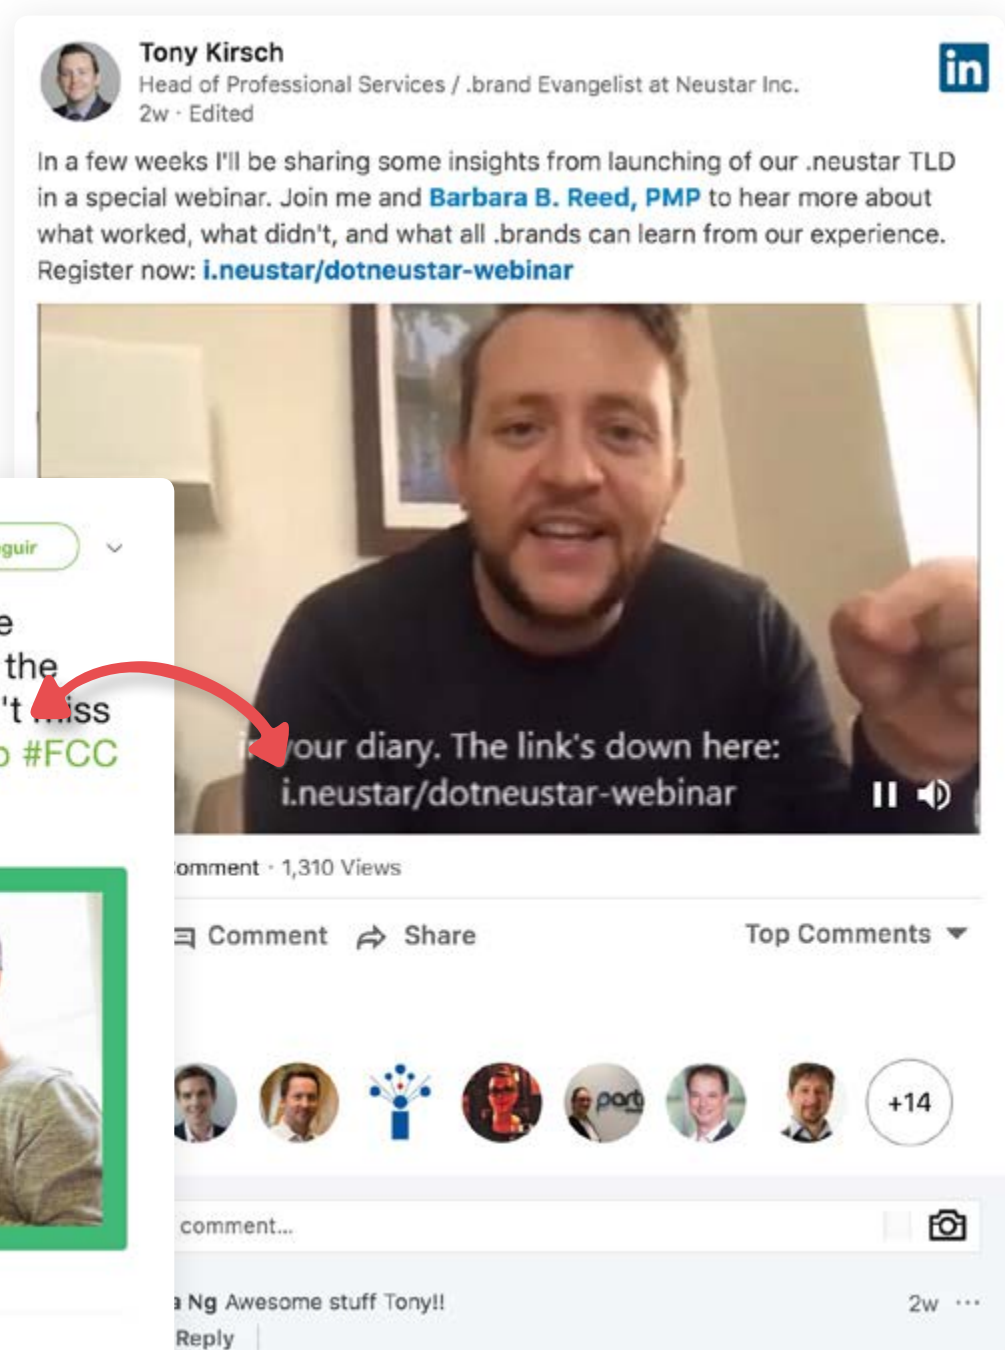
Tony Kirsch
Head of Professional Services / .brand Evangelist at Neustar Inc.
2w · Edited

in

In a few weeks I'll be sharing some insights from launching of our .neustar TLD in a special webinar. Join me and Barbara B. Reed, PMP to hear more about what worked, what didn't, and what all .brands can learn from our experience. Register now: i.neustar/dotneustar-webinar

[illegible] your diary. The link's down here:
i.neustar/dotneustar-webinar

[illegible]omment · 1,310 Views

Comment Share Top Comments

+14

comment...

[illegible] Ng Awesome stuff Tony!!
2w ···
Reply

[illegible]guir
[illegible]e
the
't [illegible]iss
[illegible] #FCC